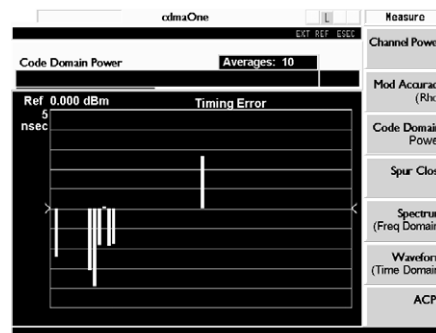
cdmaOne

L

Measure

EXT REF ESEC

Code Domain Power

Averages: 10

Ref 0.000 dBm

Timing Error

5
nsec

Channel Powe

Mod Accurac
(Rho

Code Domai
Powe

Spur Clos

Spectrur
(Freq Domai

Wavefor
(Time Domai

ACP